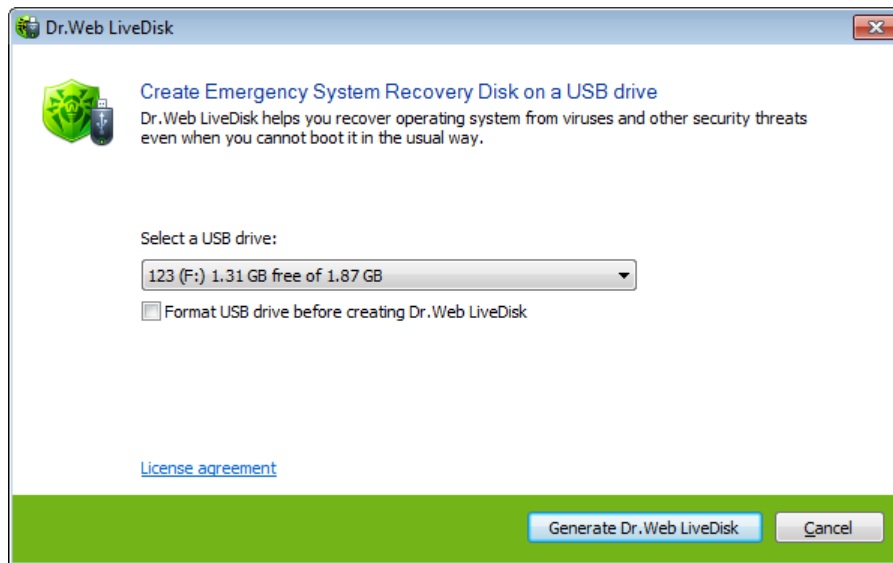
Dr.Web LiveDisk

Create Emergency System Recovery Disk on a USB drive

Dr.Web LiveDisk helps you recover operating system from viruses and other security threats even when you cannot boot it in the usual way.

Select a USB drive:

123 (F:) 1.31 GB free of 1.87 GB

Format USB drive before creating Dr.Web LiveDisk

License agreement

Generate Dr.Web LiveDisk

Cancel